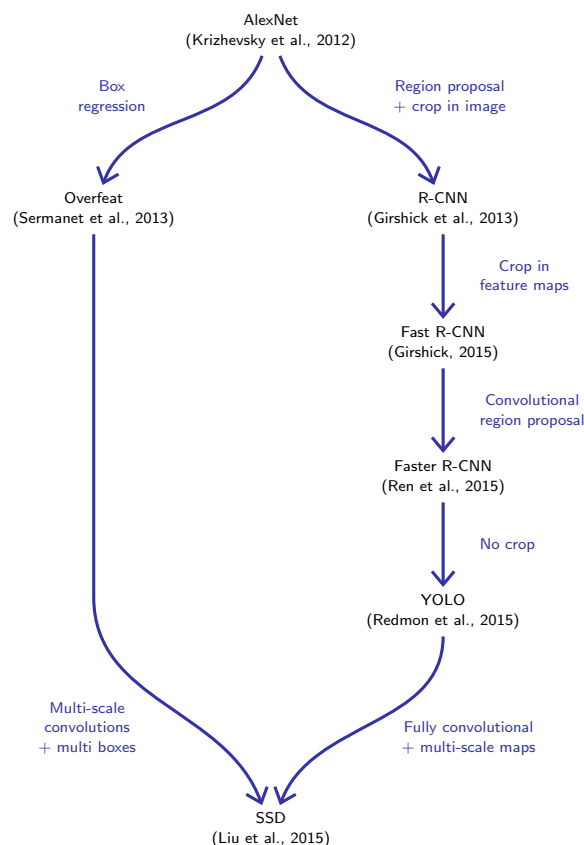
AlexNet
(Krizhevsky et al., 2012)

Box regression

Region proposal
+ crop in image

Overfeat
(Sermanet et al., 2013)

R-CNN
(Girshick et al., 2013)

Crop in feature maps

Fast R-CNN
(Girshick, 2015)

Convolutional region proposal

Faster R-CNN
(Ren et al., 2015)

No crop

YOLO
(Redmon et al., 2015)

Multi-scale convolutions
+ multi boxes

Fully convolutional
+ multi-scale maps

SSD
(Liu et al., 2015)